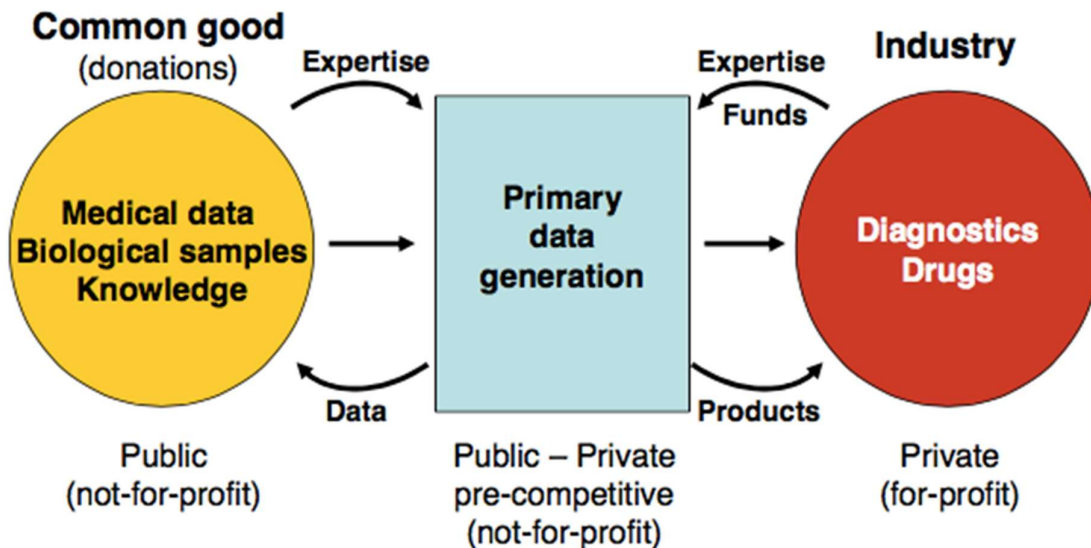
Common good
(donations)

Expertise

Expertise

Industry

Funds

Medical data
Biological samples
Knowledge

Primary
data
generation

Diagnostics
Drugs

Data

Products

Public
(not-for-profit)

Public – Private
pre-competitive
(not-for-profit)

Private
(for-profit)